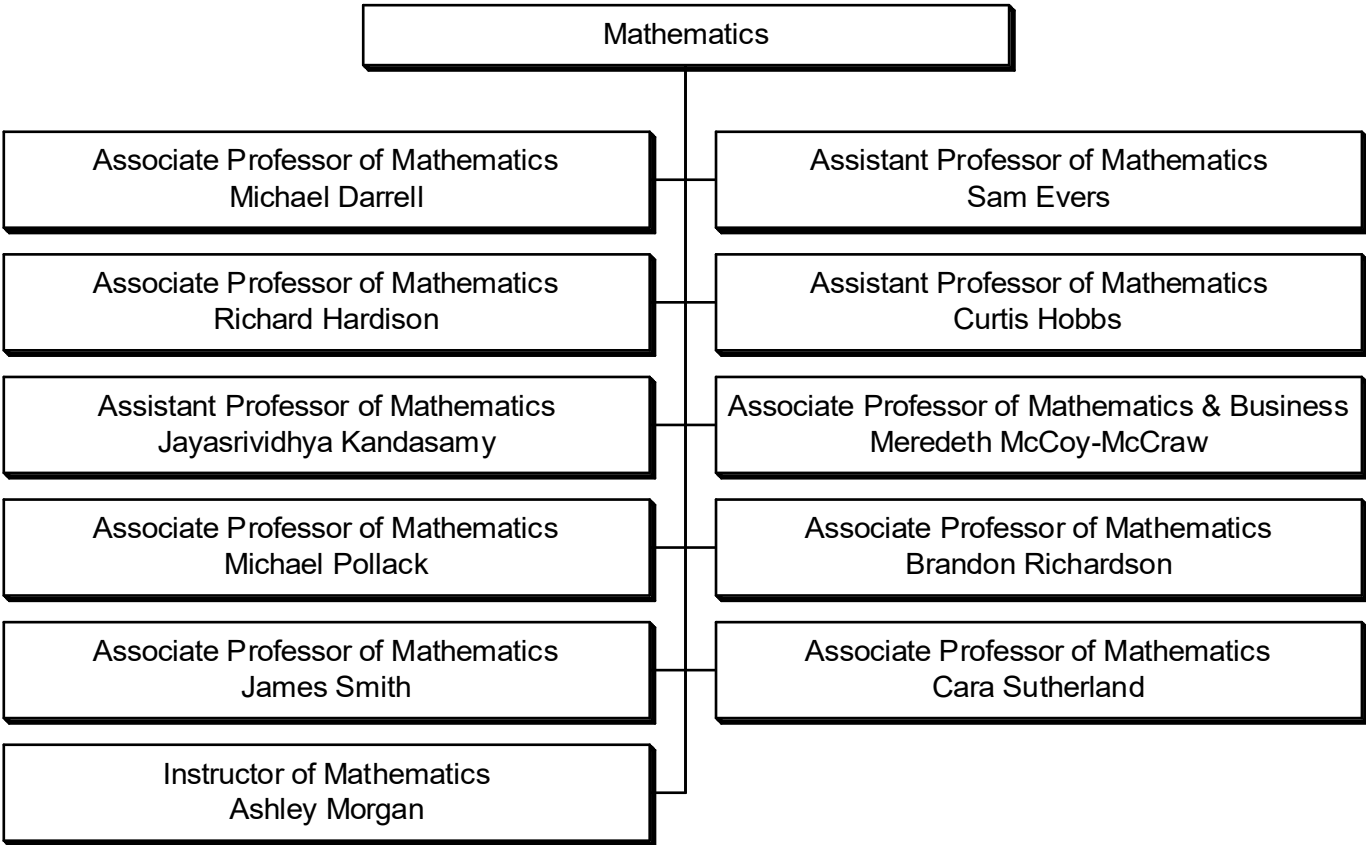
Mathematics

Associate Professor of Mathematics
Michael Darrell

Assistant Professor of Mathematics
Sam Evers

Associate Professor of Mathematics
Richard Hardison

Assistant Professor of Mathematics
Curtis Hobbs

Assistant Professor of Mathematics
Jayasrividhya Kandasamy

Associate Professor of Mathematics & Business
Meredeth McCoy-McCraw

Associate Professor of Mathematics
Michael Pollack

Associate Professor of Mathematics
Brandon Richardson

Associate Professor of Mathematics
James Smith

Associate Professor of Mathematics
Cara Sutherland

Instructor of Mathematics
Ashley Morgan